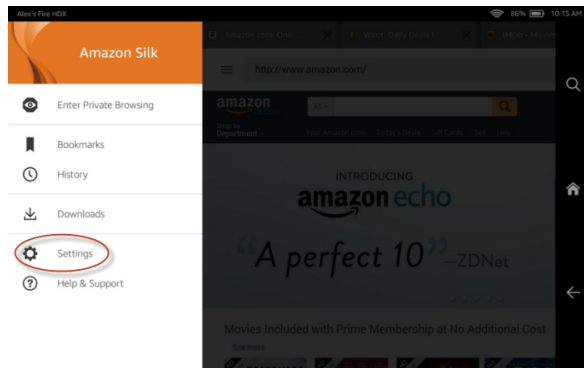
Alex's Fire HDX
86% 10:15 AM

Amazon Silk

Enter Private Browsing

Bookmarks

History

Downloads

Settings

Help & Support

Amazon.com: Onl
Woot: Daily Deals f
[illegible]

http://www.amazon.com/

amazon
Shop by Department
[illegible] Amazon.com Today's Deals Gift Cards Sell Help

INTRODUCING
amazon echo
"A perfect 10" —ZDNet

Movies Included with Prime Membership at No Additional Cost
See more